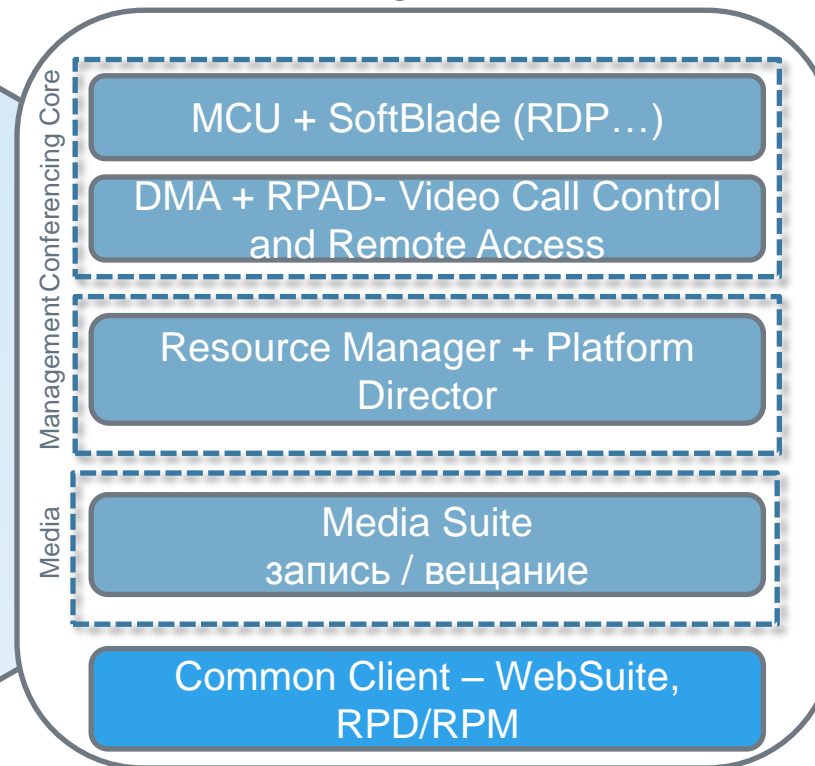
Conferencing Core

MCU + SoftBlade (RDP…)

DMA + RPAD- Video Call Control and Remote Access

Management

Resource Manager + Platform Director

Media

Media Suite
запись / вещание

Common Client – WebSuite, RPD/RPM